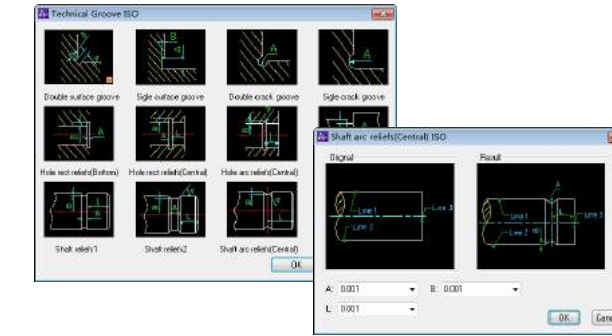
Technical Groove ISO

Double surface groove
Sigle surface groove
Double crack groove
Sigle crack groove
Hole rect reliefs(Bottom)
Hole rect reliefs(Central)
Hole arc reliefs(Central)
Shaft reliefs1
Shaft reliefs2
Shaft arc reliefs(Central)
OK

Shaft arc reliefs(Central) ISO

Orignal
Line 1
Line 2
Line 3
Result
Line 1
Line 2
Line 3

A: 0.001
B: 0.001
L: 0.001
OK
Canc